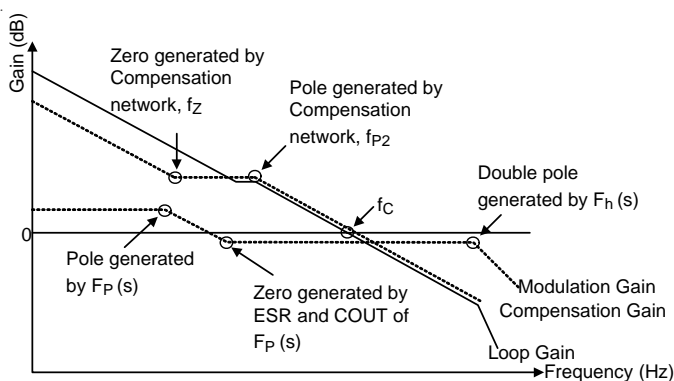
Gain (dB)

Zero generated by Compensation network, $f_Z$

Pole generated by Compensation network, $f_{P2}$

Double pole generated by $F_h$ (s)

$f_C$

0

Pole generated by $F_P$ (s)

Zero generated by ESR and COUT of $F_P$ (s)

Modulation Gain

Compensation Gain

Loop Gain

Frequency (Hz)